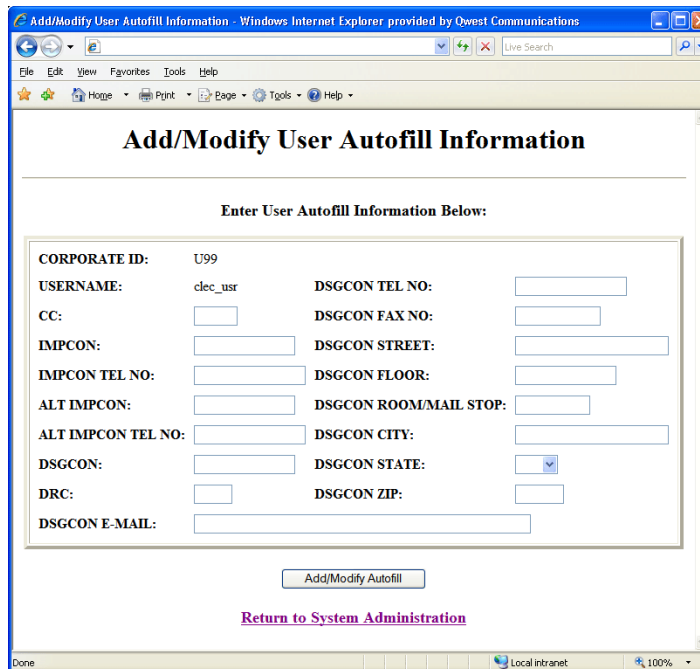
Add/Modify User Autofill Information - Windows Internet Explorer provided by Qwest Communications

Live Search

File Edit View Favorites Tools Help

Home Print Page Tools Help

Add/Modify User Autofill Information

Enter User Autofill Information Below:

| | | | |
|---|---|---|---|
| CORPORATE ID: | U99 | | |
| USERNAME: | clec_usr | DSGCON TEL NO: | |
| CC: | | DSGCON FAX NO: | |
| IMPCON: | | DSGCON STREET: | |
| IMPCON TEL NO: | | DSGCON FLOOR: | |
| ALT IMPCON: | | DSGCON ROOM/MAIL STOP: | |
| ALT IMPCON TEL NO: | | DSGCON CITY: | |
| DSGCON: | | DSGCON STATE: | |
| DRC: | | DSGCON ZIP: | |
| DSGCON E-MAIL: | | | |

Add/Modify Autofill

Return to System Administration

Done Local intranet 100%